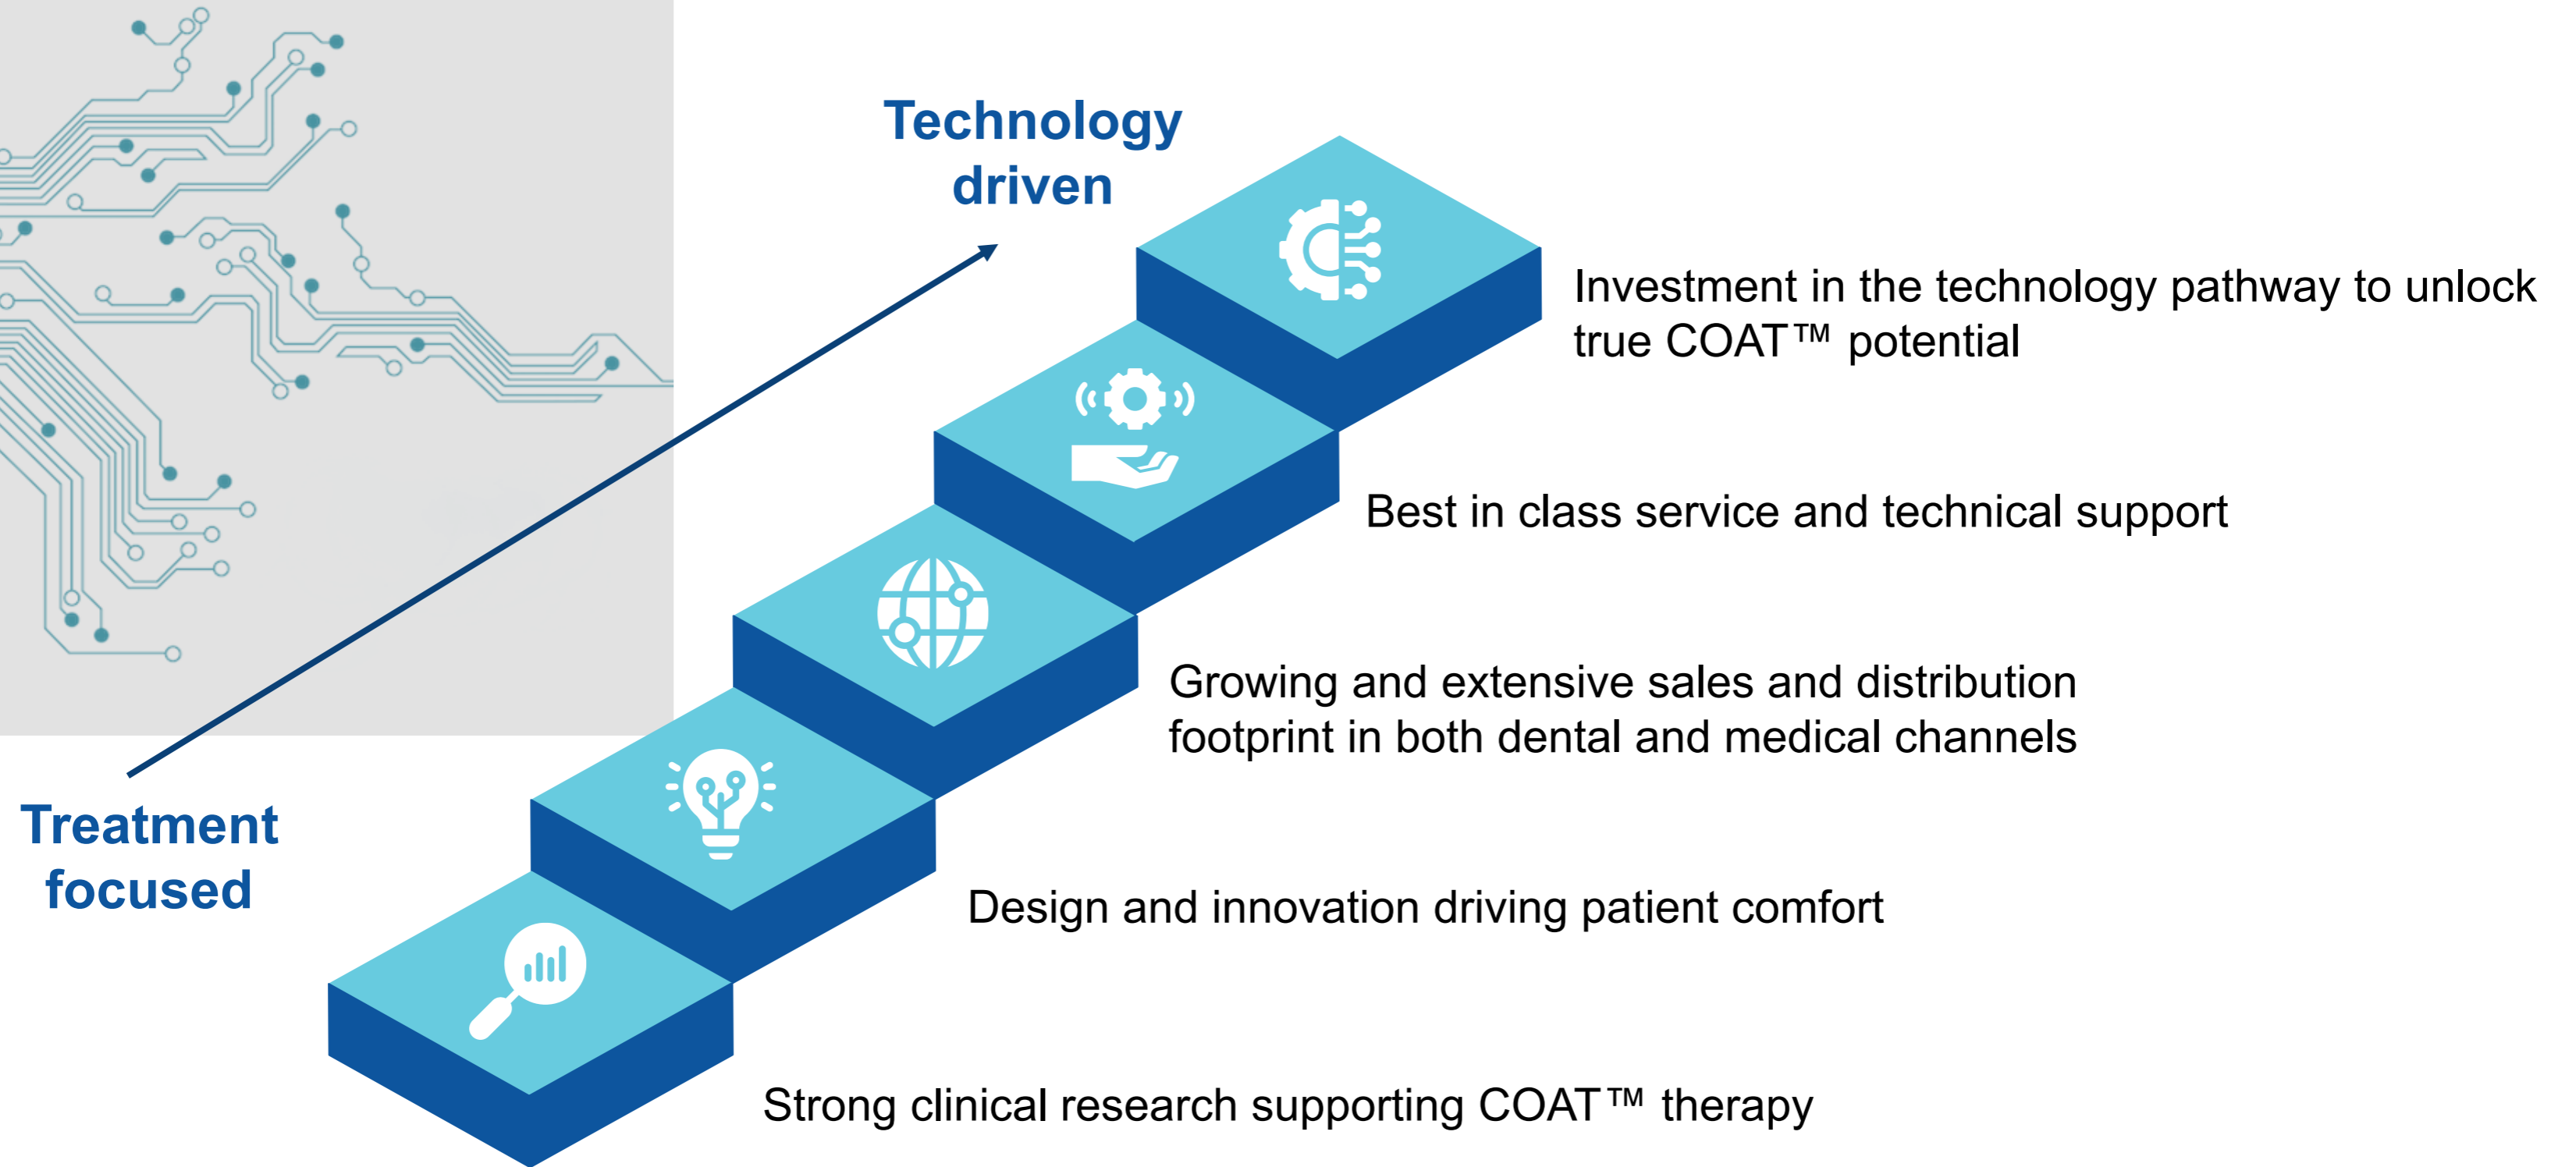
Technology driven

Treatment focused

Investment in the technology pathway to unlock true COAT™ potential

Best in class service and technical support

Growing and extensive sales and distribution footprint in both dental and medical channels

Design and innovation driving patient comfort

Strong clinical research supporting COAT™ therapy